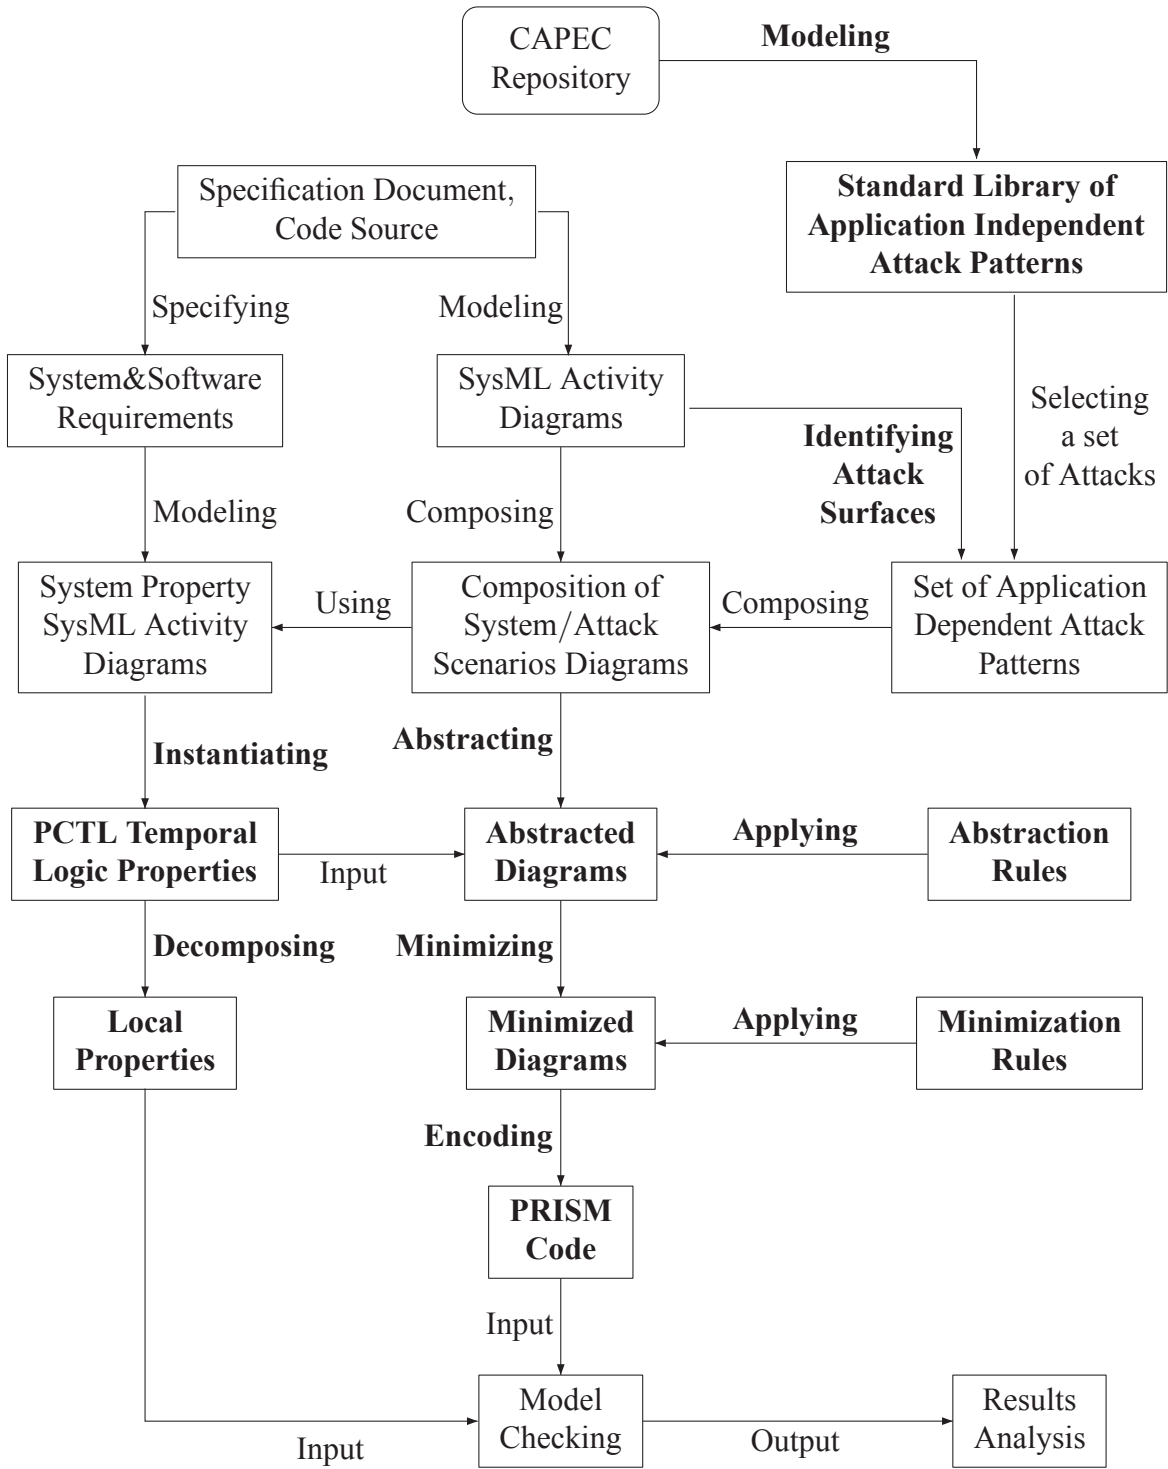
CAPEC Repository

Modeling

Standard Library of Application Independent Attack Patterns

Specification Document, Code Source

Specifying

Modeling

System&Software Requirements

SysML Activity Diagrams

Selecting a set of Attacks

Identifying Attack Surfaces

Modeling

Composing

System Property SysML Activity Diagrams

Using

Composition of System/Attack Scenarios Diagrams

Composing

Set of Application Dependent Attack Patterns

Instantiating

Abstracting

PCTL Temporal Logic Properties

Input

Abstracted Diagrams

Applying

Abstraction Rules

Decomposing

Minimizing

Local Properties

Minimized Diagrams

Applying

Minimization Rules

Encoding

PRISM Code

Input

Model Checking

Output

Results Analysis

Input